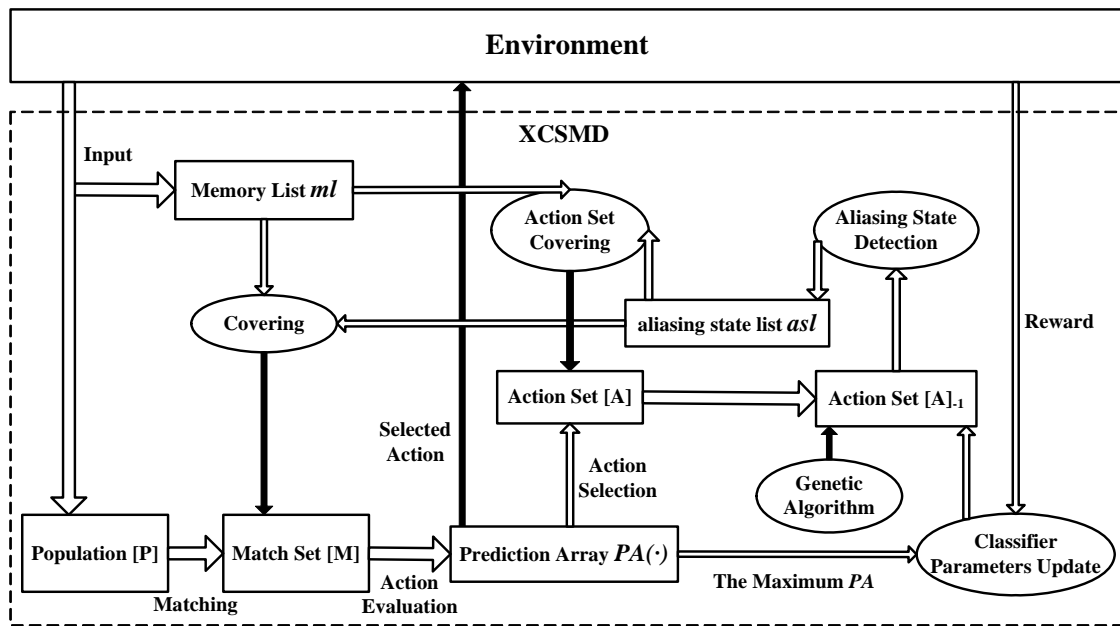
Environment

XCSMD

Input

Memory List $ml$

Action Set Covering

Aliasing State Detection

Covering

aliasing state list $asl$

Reward

Action Set [A]

Action Set $[A]_{-1}$

Selected Action

Action Selection

Genetic Algorithm

Population [P]

Match Set [M]

Prediction Array $PA(\cdot)$

Classifier Parameters Update

Matching

Action Evaluation

The Maximum $PA$